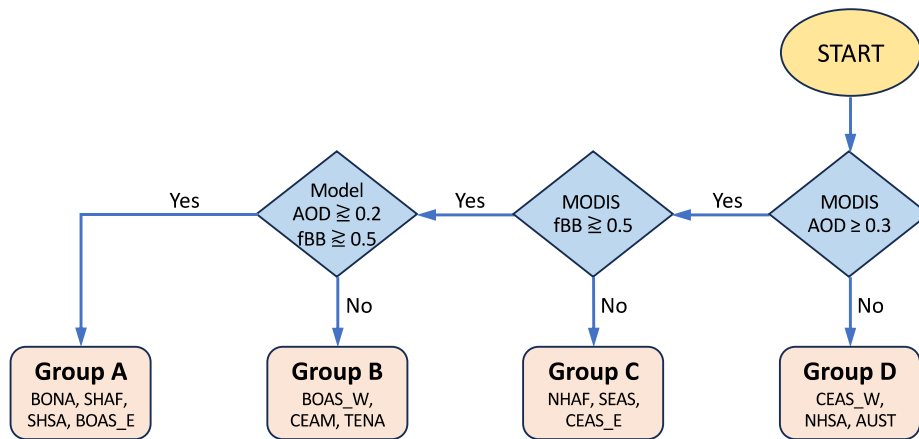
START

MODIS
AOD ≥ 0.3

Yes

MODIS
fBB ≧ 0.5

Yes

Model
AOD ≧ 0.2
fBB ≧ 0.5

Yes

No

No

No

Group A
BONA, SHAF, SHSA, BOAS_E

Group B
BOAS_W, CEAM, TENA

Group C
NHAF, SEAS, CEAS_E

Group D
CEAS_W, NHSA, AUST